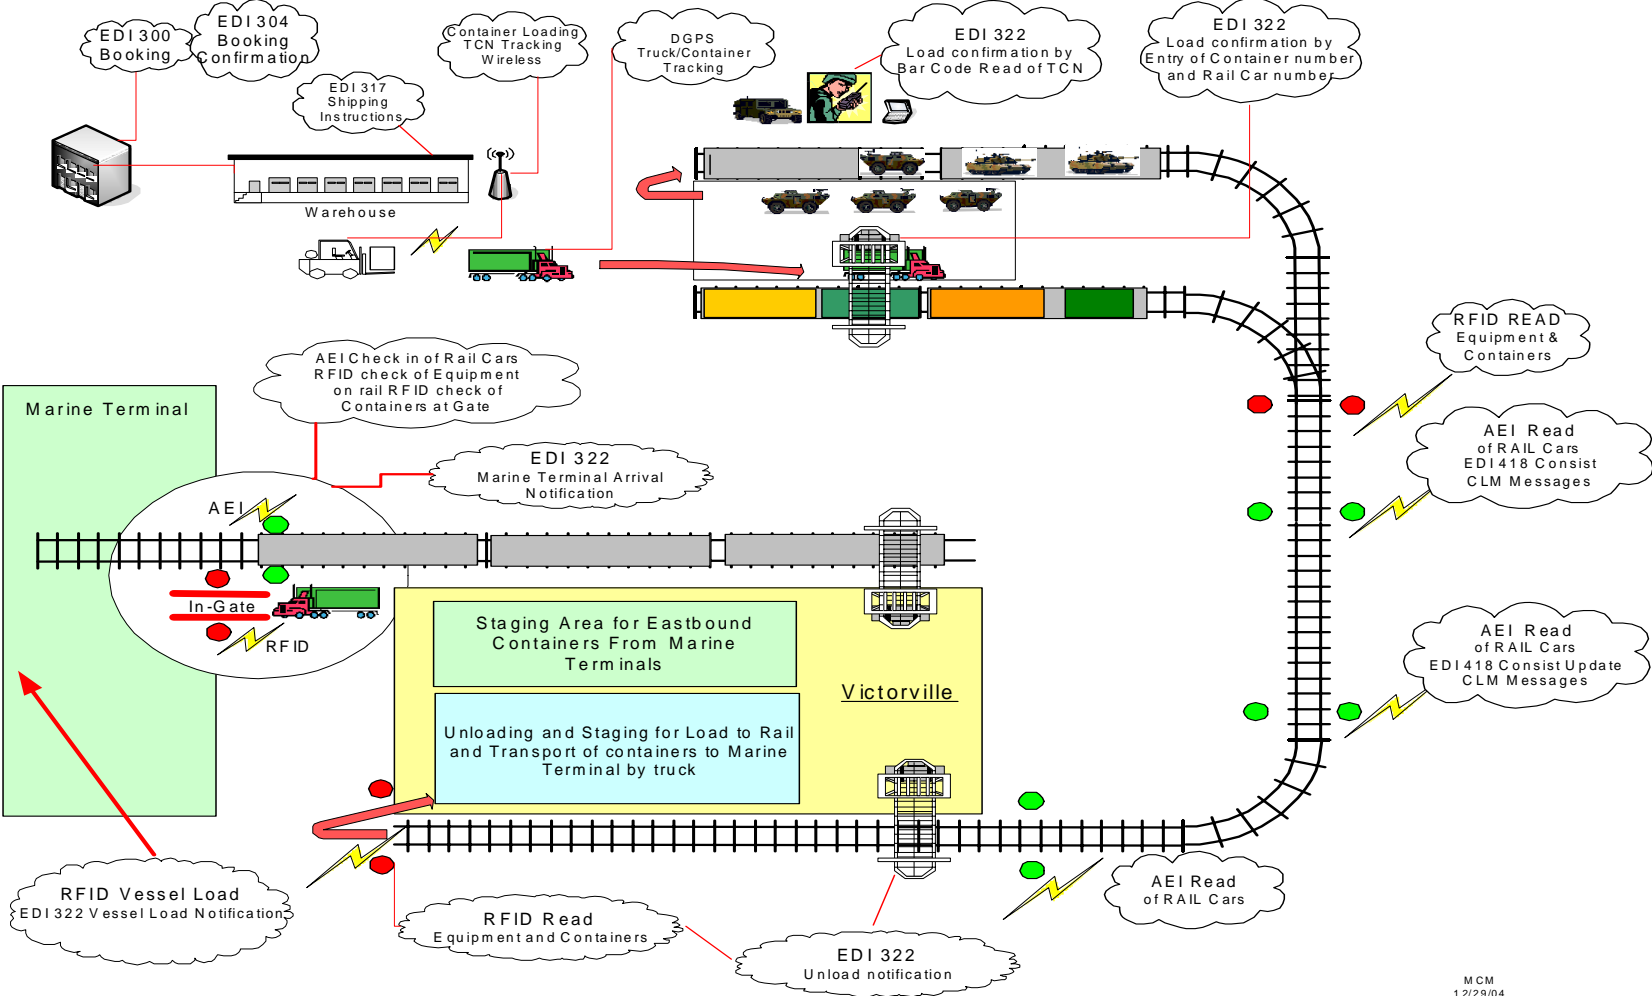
EDI 300 Booking

EDI 304 Booking Confirmation

EDI 317 Shipping Instructions

Container Loading TCN Tracking Wireless

DGPS Truck/Container Tracking

EDI 322 Load confirmation by Bar Code Read of TCN

EDI 322 Load confirmation by Entry of Container number and Rail Car number

Warehouse

RFID READ Equipment & Containers

AEI Read of RAIL Cars EDI 418 Consist CLM Messages

AEI Check in of Rail Cars RFID check of Equipment on rail RFID check of Containers at Gate

Marine Terminal

EDI 322 Marine Terminal Arrival Notification

AEI

In-Gate

RFID

Staging Area for Eastbound Containers From Marine Terminals

Victorville

AEI Read of RAIL Cars EDI 418 Consist Update CLM Messages

Unloading and Staging for Load to Rail and Transport of containers to Marine Terminal by truck

RFID Vessel Load EDI 322 Vessel Load Notification

RFID Read Equipment and Containers

AEI Read of RAIL Cars

EDI 322 Unload notification

MCM 12/29/04